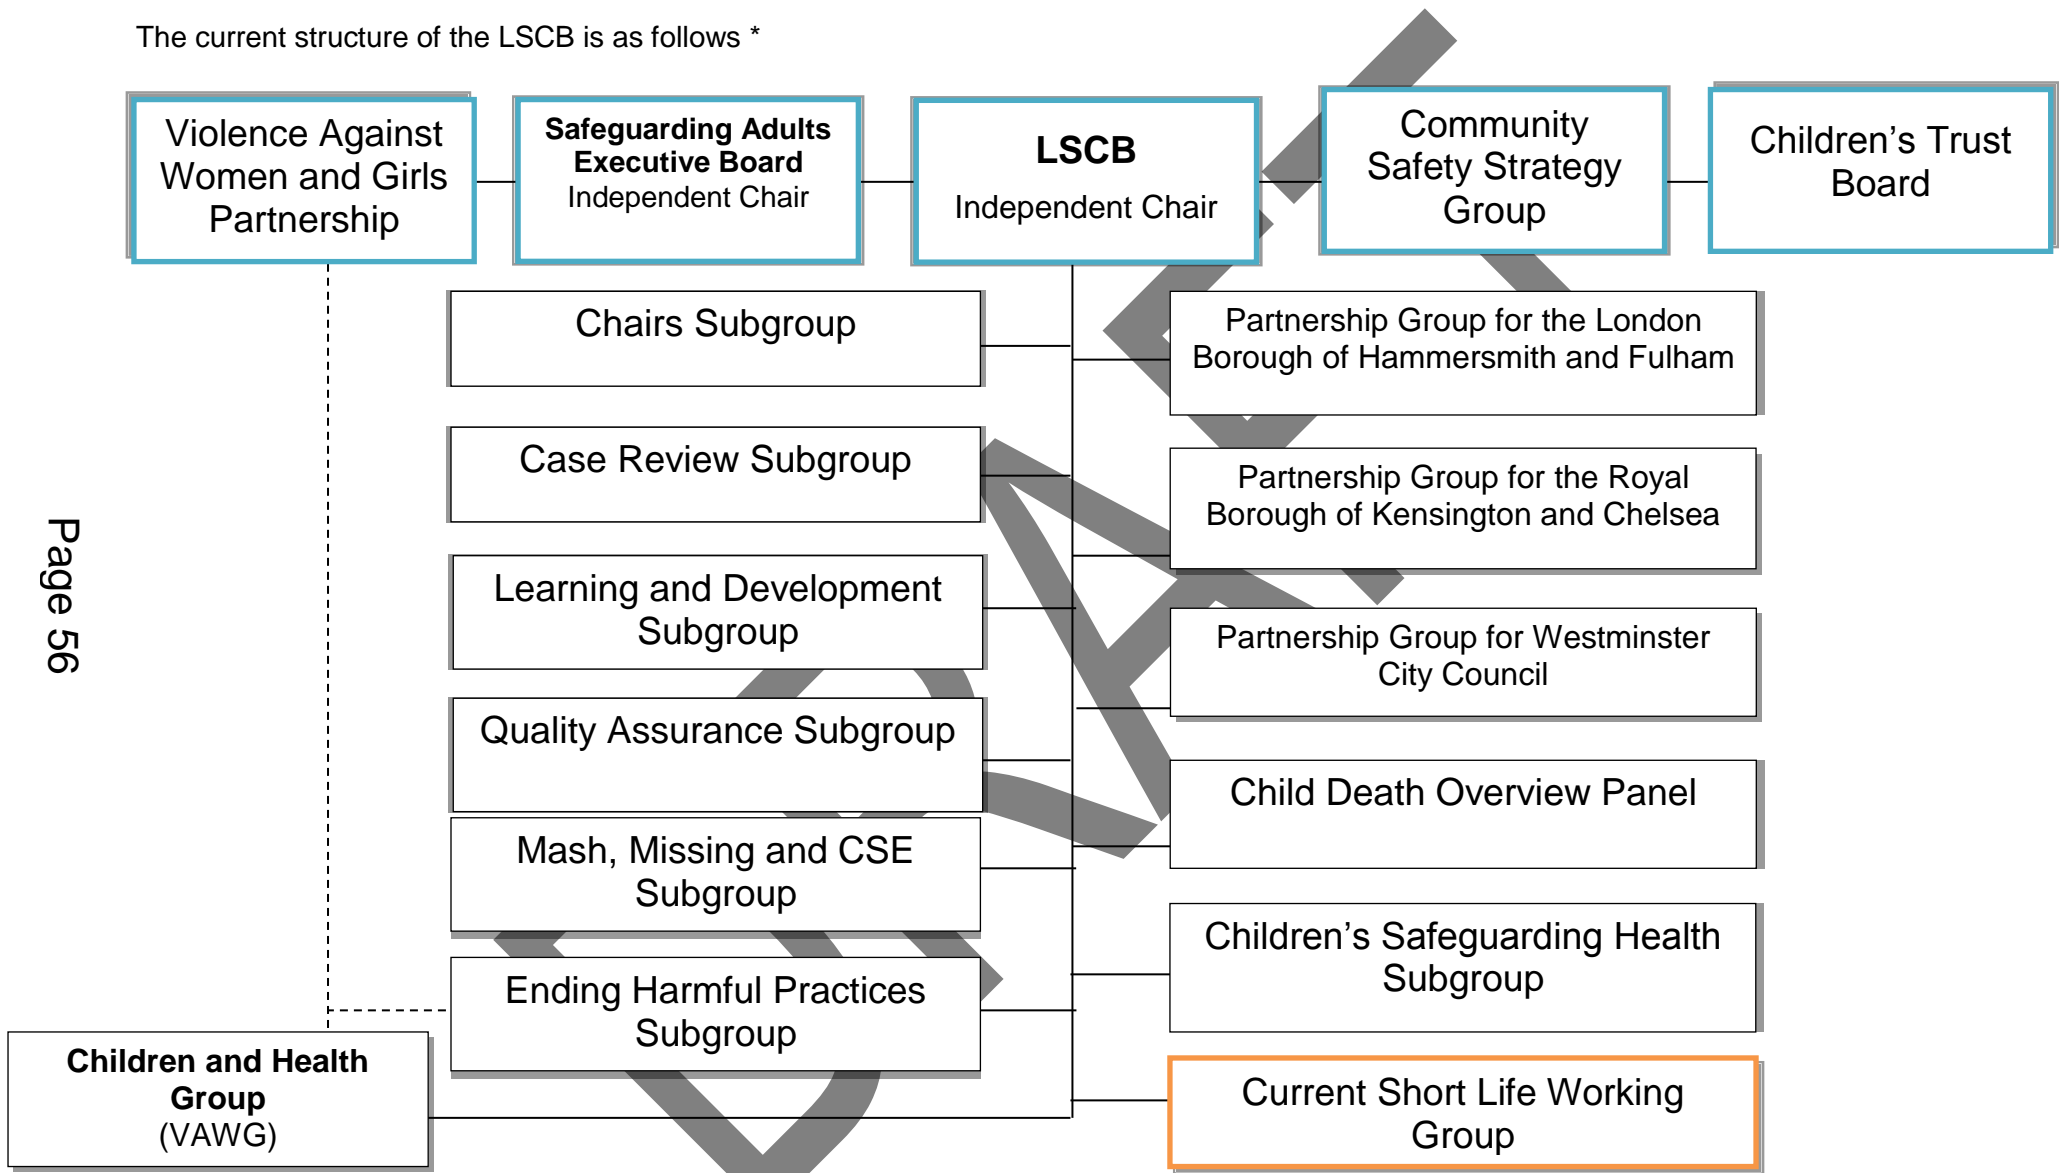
The current structure of the LSCB is as follows *

Violence Against Women and Girls Partnership

**Safeguarding Adults Executive Board**
Independent Chair

**LSCB**
Independent Chair

Community Safety Strategy Group

Children's Trust Board

Chairs Subgroup

Case Review Subgroup

Learning and Development Subgroup

Quality Assurance Subgroup

Mash, Missing and CSE Subgroup

Ending Harmful Practices Subgroup

Partnership Group for the London Borough of Hammersmith and Fulham

Partnership Group for the Royal Borough of Kensington and Chelsea

Partnership Group for Westminster City Council

Child Death Overview Panel

Children's Safeguarding Health Subgroup

Current Short Life Working Group

Page 56

**Children and Health Group**
(VAWG)